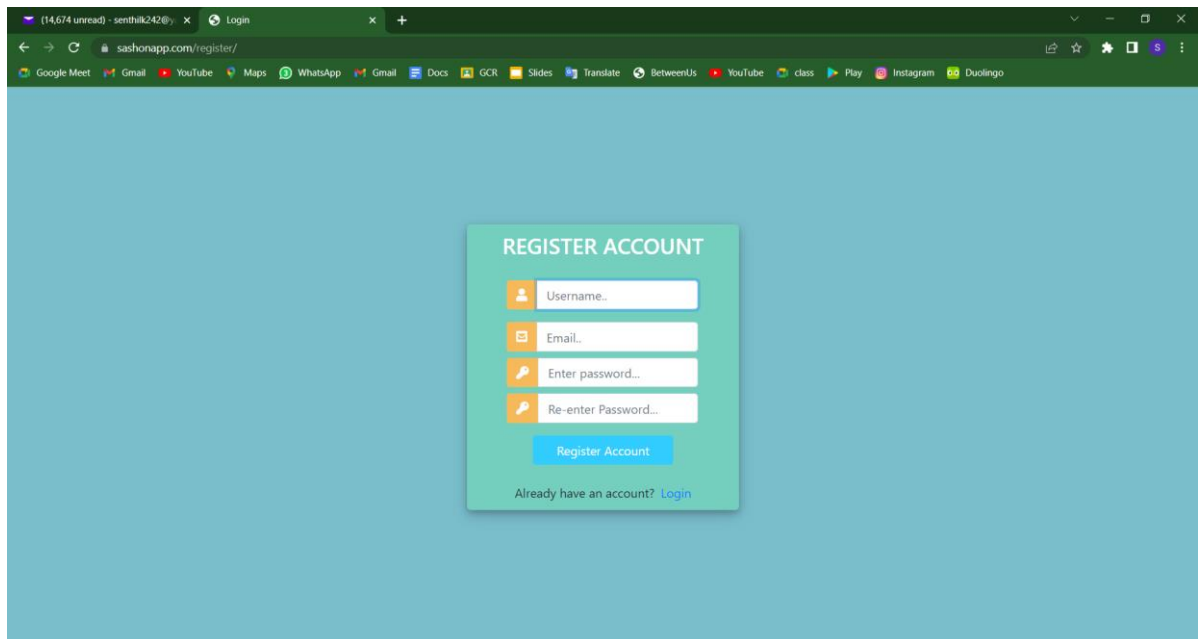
(14,674 unread) - senthilk242@y ×
Login ×
+

sashonapp.com/register/

Google Meet Gmail YouTube Maps WhatsApp Gmail Docs GCR Slides Translate BetweenUs YouTube class Play Instagram Duolingo

REGISTER ACCOUNT

Username..

Email..

Enter password...

Re-enter Password...

Register Account

Already have an account? Login